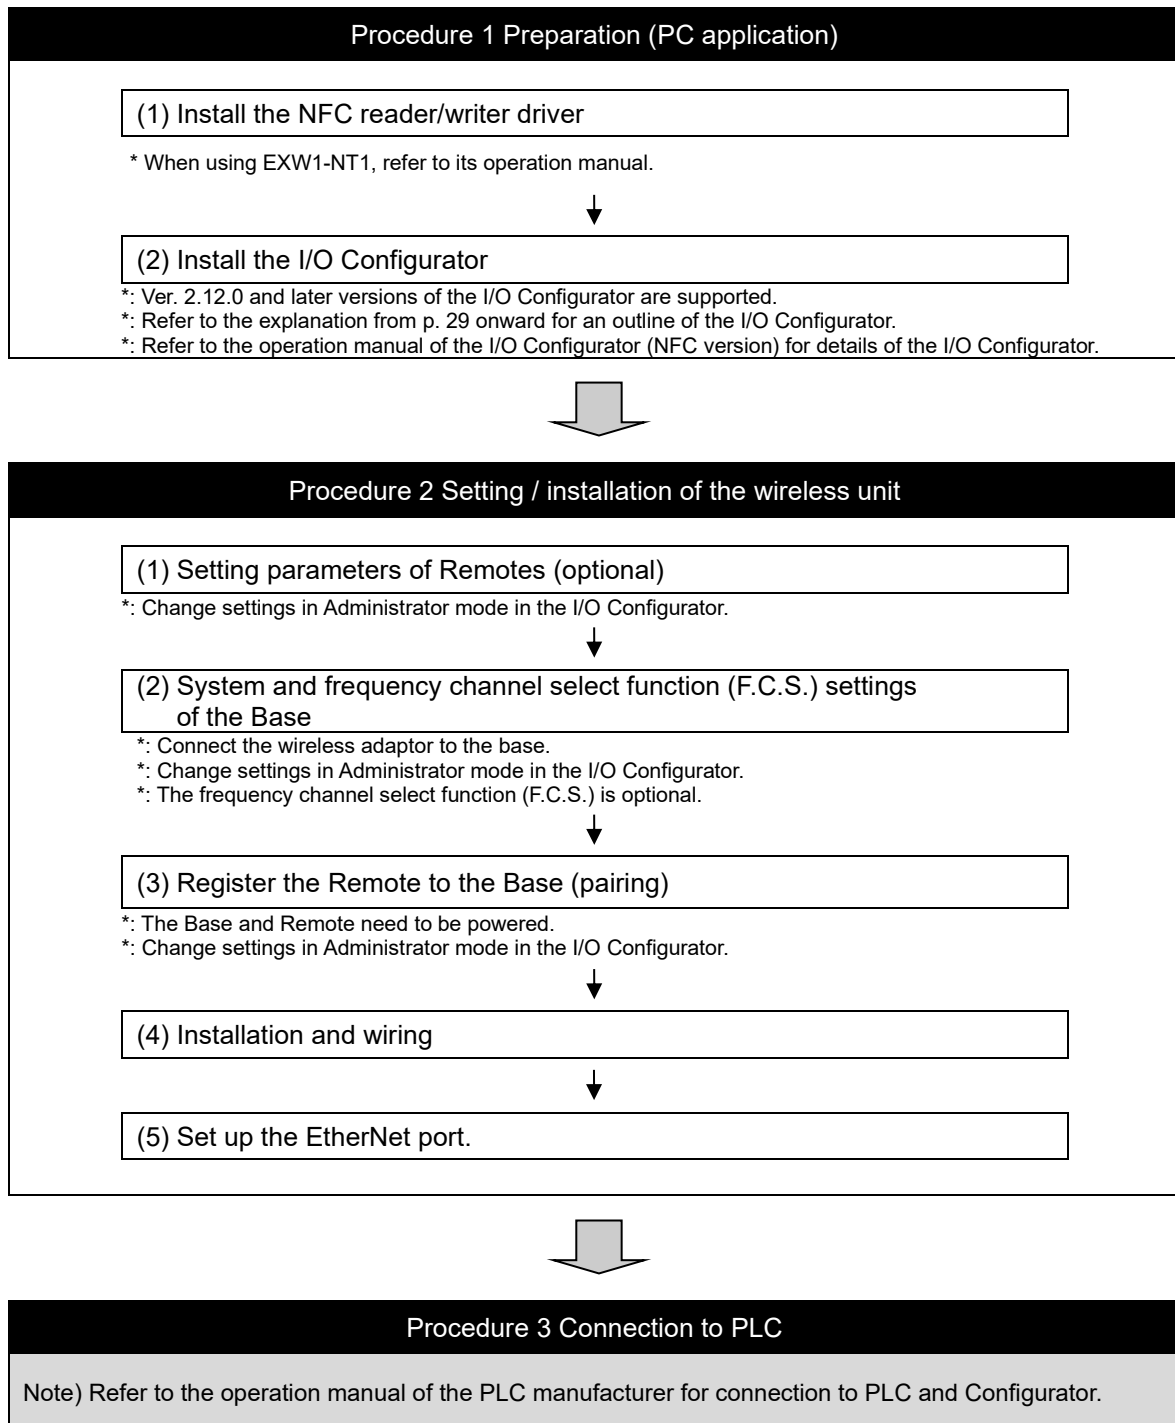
Procedure 1 Preparation (PC application)

(1) Install the NFC reader/writer driver

* When using EXW1-NT1, refer to its operation manual.

(2) Install the I/O Configurator

*: Ver. 2.12.0 and later versions of the I/O Configurator are supported.
*: Refer to the explanation from p. 29 onward for an outline of the I/O Configurator.
*: Refer to the operation manual of the I/O Configurator (NFC version) for details of the I/O Configurator.

Procedure 2 Setting / installation of the wireless unit

(1) Setting parameters of Remotes (optional)

*: Change settings in Administrator mode in the I/O Configurator.

(2) System and frequency channel select function (F.C.S.) settings of the Base

*: Connect the wireless adaptor to the base.
*: Change settings in Administrator mode in the I/O Configurator.
*: The frequency channel select function (F.C.S.) is optional.

(3) Register the Remote to the Base (pairing)

*: The Base and Remote need to be powered.
*: Change settings in Administrator mode in the I/O Configurator.

(4) Installation and wiring

(5) Set up the EtherNet port.

Procedure 3 Connection to PLC

Note) Refer to the operation manual of the PLC manufacturer for connection to PLC and Configurator.